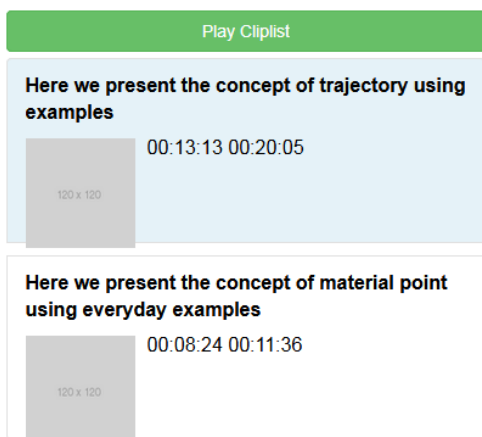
Play Cliplist

Here we present the concept of trajectory using examples

120 x 120

00:13:13 00:20:05

Here we present the concept of material point using everyday examples

120 x 120

00:08:24 00:11:36